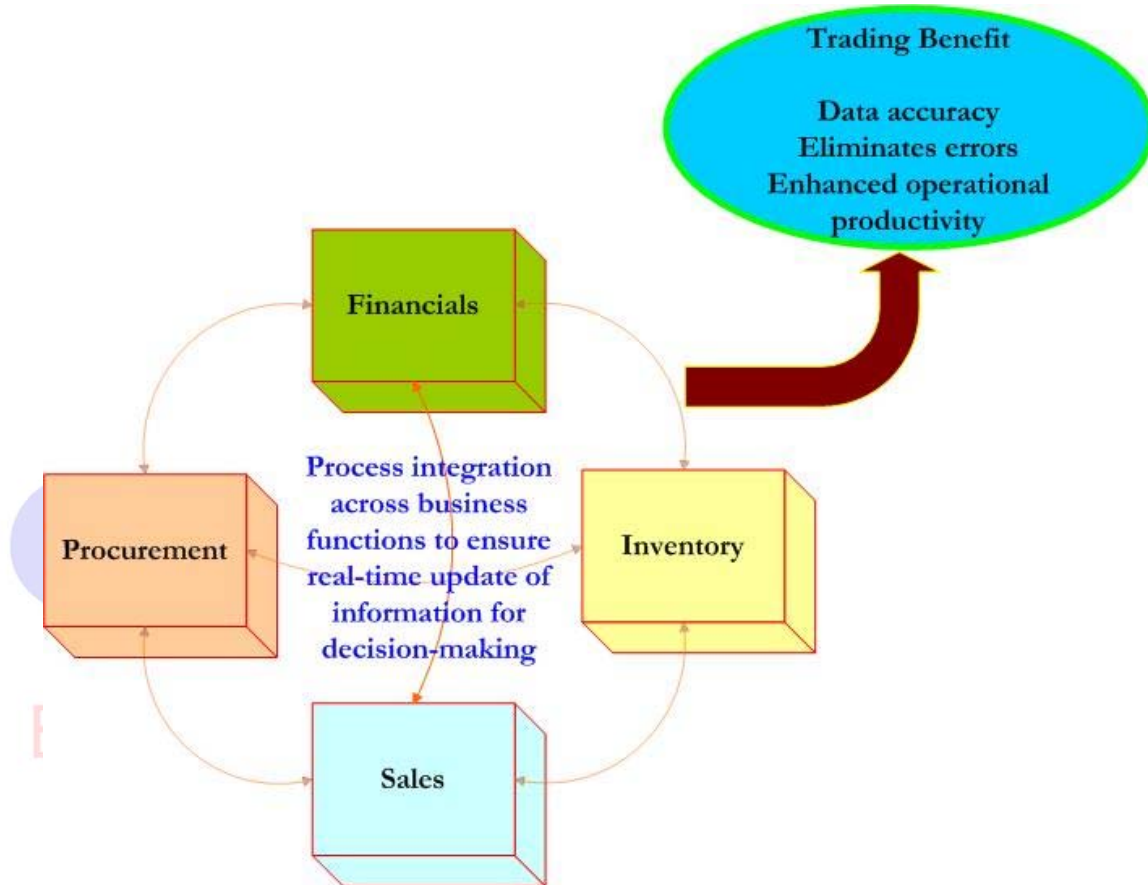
Trading Benefit

Data accuracy
Eliminates errors
Enhanced operational productivity

Financials

Procurement

Process integration across business functions to ensure real-time update of information for decision-making

Inventory

Sales